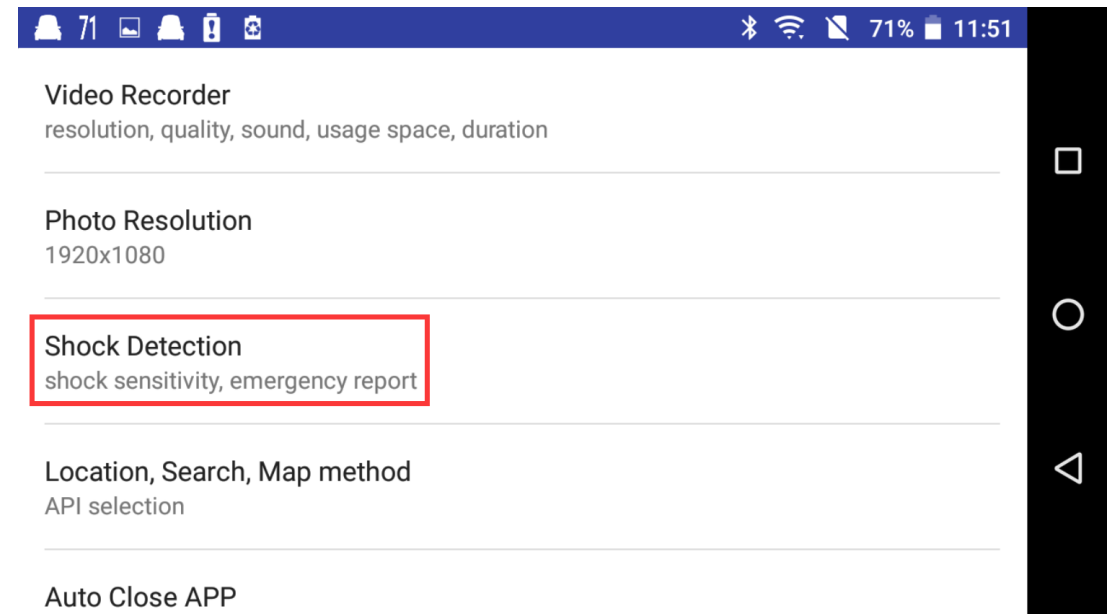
71

71% 11:51

Video Recorder
resolution, quality, sound, usage space, duration

Photo Resolution
1920x1080

Shock Detection
shock sensitivity, emergency report

Location, Search, Map method
API selection

Auto Close APP